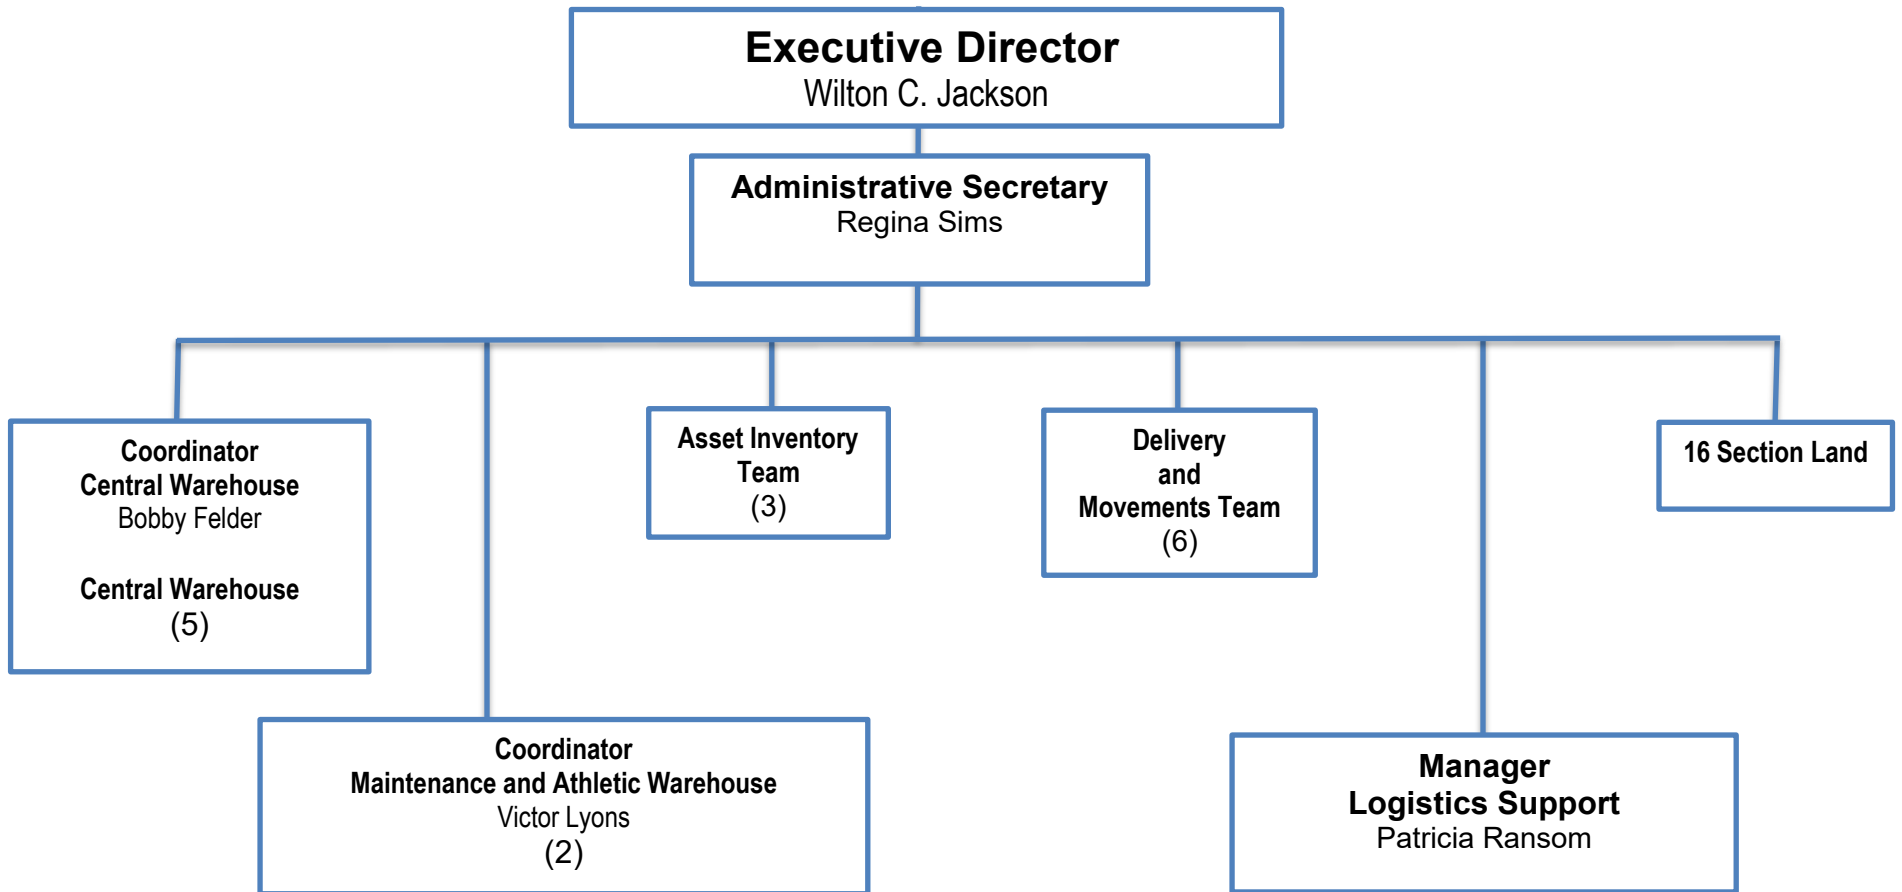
Executive Director
Wilton C. Jackson

Administrative Secretary
Regina Sims

Coordinator
Central Warehouse
Bobby Felder

Central Warehouse
(5)

Asset Inventory
Team
(3)

Delivery
and
Movements Team
(6)

16 Section Land

Coordinator
Maintenance and Athletic Warehouse
Victor Lyons
(2)

Manager
Logistics Support
Patricia Ransom